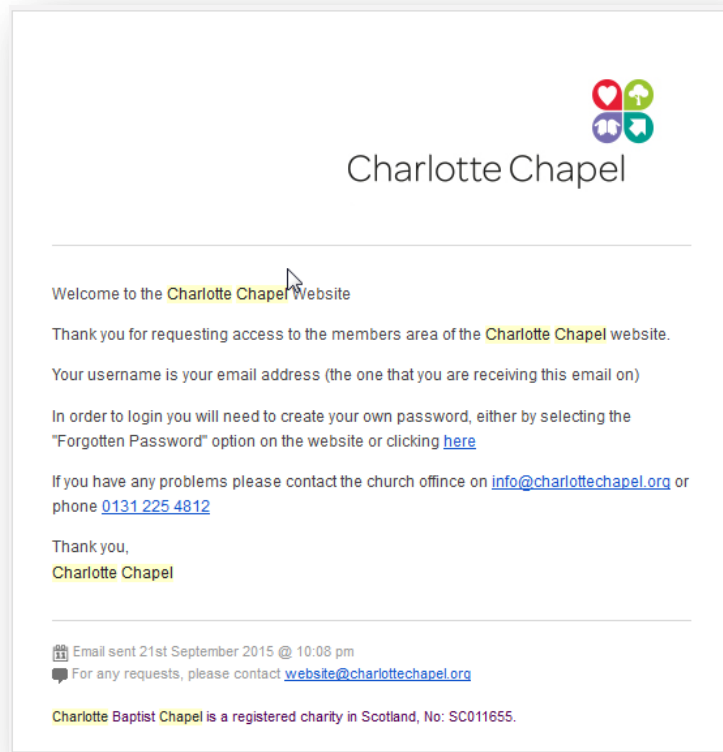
Charlotte Chapel

Welcome to the Charlotte Chapel Website

Thank you for requesting access to the members area of the Charlotte Chapel website.

Your username is your email address (the one that you are receiving this email on)

In order to login you will need to create your own password, either by selecting the "Forgotten Password" option on the website or clicking here

If you have any problems please contact the church offince on info@charlottechapel.org or phone 0131 225 4812

Thank you,
Charlotte Chapel

Email sent 21st September 2015 @ 10:08 pm
For any requests, please contact website@charlottechapel.org

Charlotte Baptist Chapel is a registered charity in Scotland, No: SC011655.